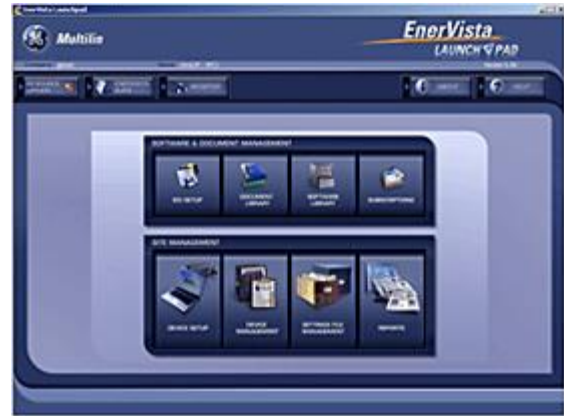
EnerVista LaunchpadII

Multilin

EnerVista LAUNCH PAD

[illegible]

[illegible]

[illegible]

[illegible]

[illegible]

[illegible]

SOFTWARE & DOCUMENT MANAGEMENT

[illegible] SETUP

DOCUMENT LIBRARY

SOFTWARE LIBRARY

SUBSCRIPTIONS

SITE MANAGEMENT

DEVICE SETUP

DEVICE MANAGEMENT

SETTINGS FILE MANAGEMENT

REPORTS